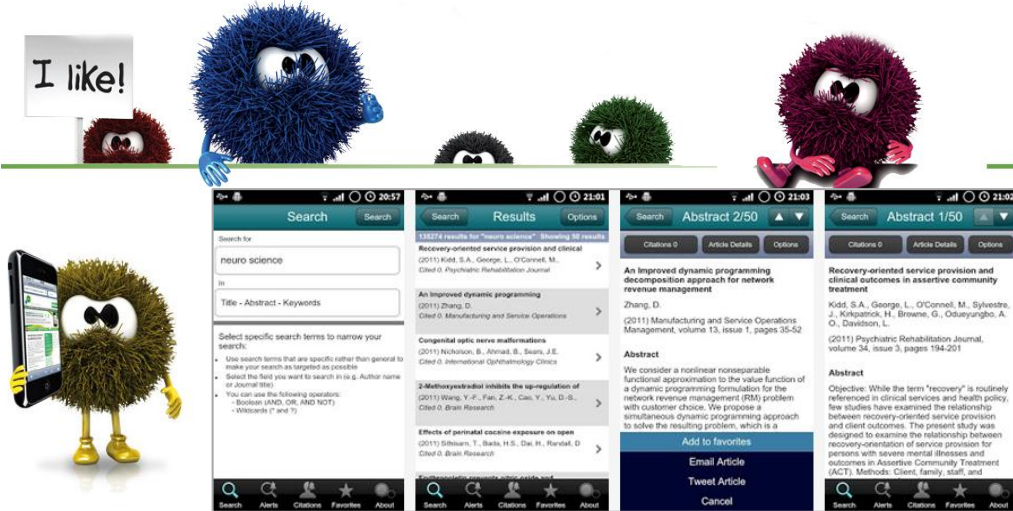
I like!

20:57

Search

Search

Search for

neuro science

In

Title - Abstract - Keywords

Select specific search terms to narrow your search:

Use search terms that are specific rather than general to make your search as targeted as possible

Select the field you want to search in (e.g. Author name or Journal title)

You can use the following operators:
- Boolean (AND, OR, AND NOT)
- Wildcards (* and ?)

Search Alerts Citations Favorites About

21:01

Search

Results

Options

135274 results for "neuro science" - Showing 50 results

Recovery-oriented service provision and clinical

(2011) Kidd, S.A., George, L., O'Connell, M.,

Cited 0. Psychiatric Rehabilitation Journal

An improved dynamic programming

(2011) Zhang, D.

Cited 0. Manufacturing and Service Operations

Congenital optic nerve malformations

(2011) Nicholson, B., Ahmad, B., Sears, J.E.

Cited 0. International Ophthalmology Clinics

2-Methoxyestradiol inhibits the up-regulation of

(2011) Wang, Y.-F., Fan, Z.-K., Cao, Y., Yu, D.-S.,

Cited 0. Brain Research

Effects of perinatal cocaine exposure on open

(2011) Sithisarn, T., Bada, H.S., Dai, H., Randall, D

Cited 0. Brain Research

Search Alerts Citations Favorites About

21:03

Search

Abstract 2/50

Citations 0

Article Details

Options

An Improved dynamic programming decomposition approach for network revenue management

Zhang, D.

(2011) Manufacturing and Service Operations Management, volume 13, issue 1, pages 35-52

Abstract

We consider a nonlinear nonseparable functional approximation to the value function of a dynamic programming formulation for the network revenue management (RM) problem with customer choice. We propose a simultaneous dynamic programming approach to solve the resulting problem, which is a

Add to favorites

Email Article

Tweet Article

Cancel

21:02

Search

Abstract 1/50

Citations 0

Article Details

Options

Recovery-oriented service provision and clinical outcomes in assertive community treatment

Kidd, S.A., George, L., O'Connell, M., Sylvestre, J., Kirkpatrick, H., Browne, G., Odueyungbo, A. O., Davidson, L.

(2011) Psychiatric Rehabilitation Journal, volume 34, issue 3, pages 194-201

Abstract

Objective: While the term "recovery" is routinely referenced in clinical services and health policy, few studies have examined the relationship between recovery-oriented service provision and client outcomes. The present study was designed to examine the relationship between recovery-orientation of service provision for persons with severe mental illnesses and outcomes in Assertive Community Treatment (ACT). Methods: Client, family, staff, and

Search Alerts Citations Favorites About